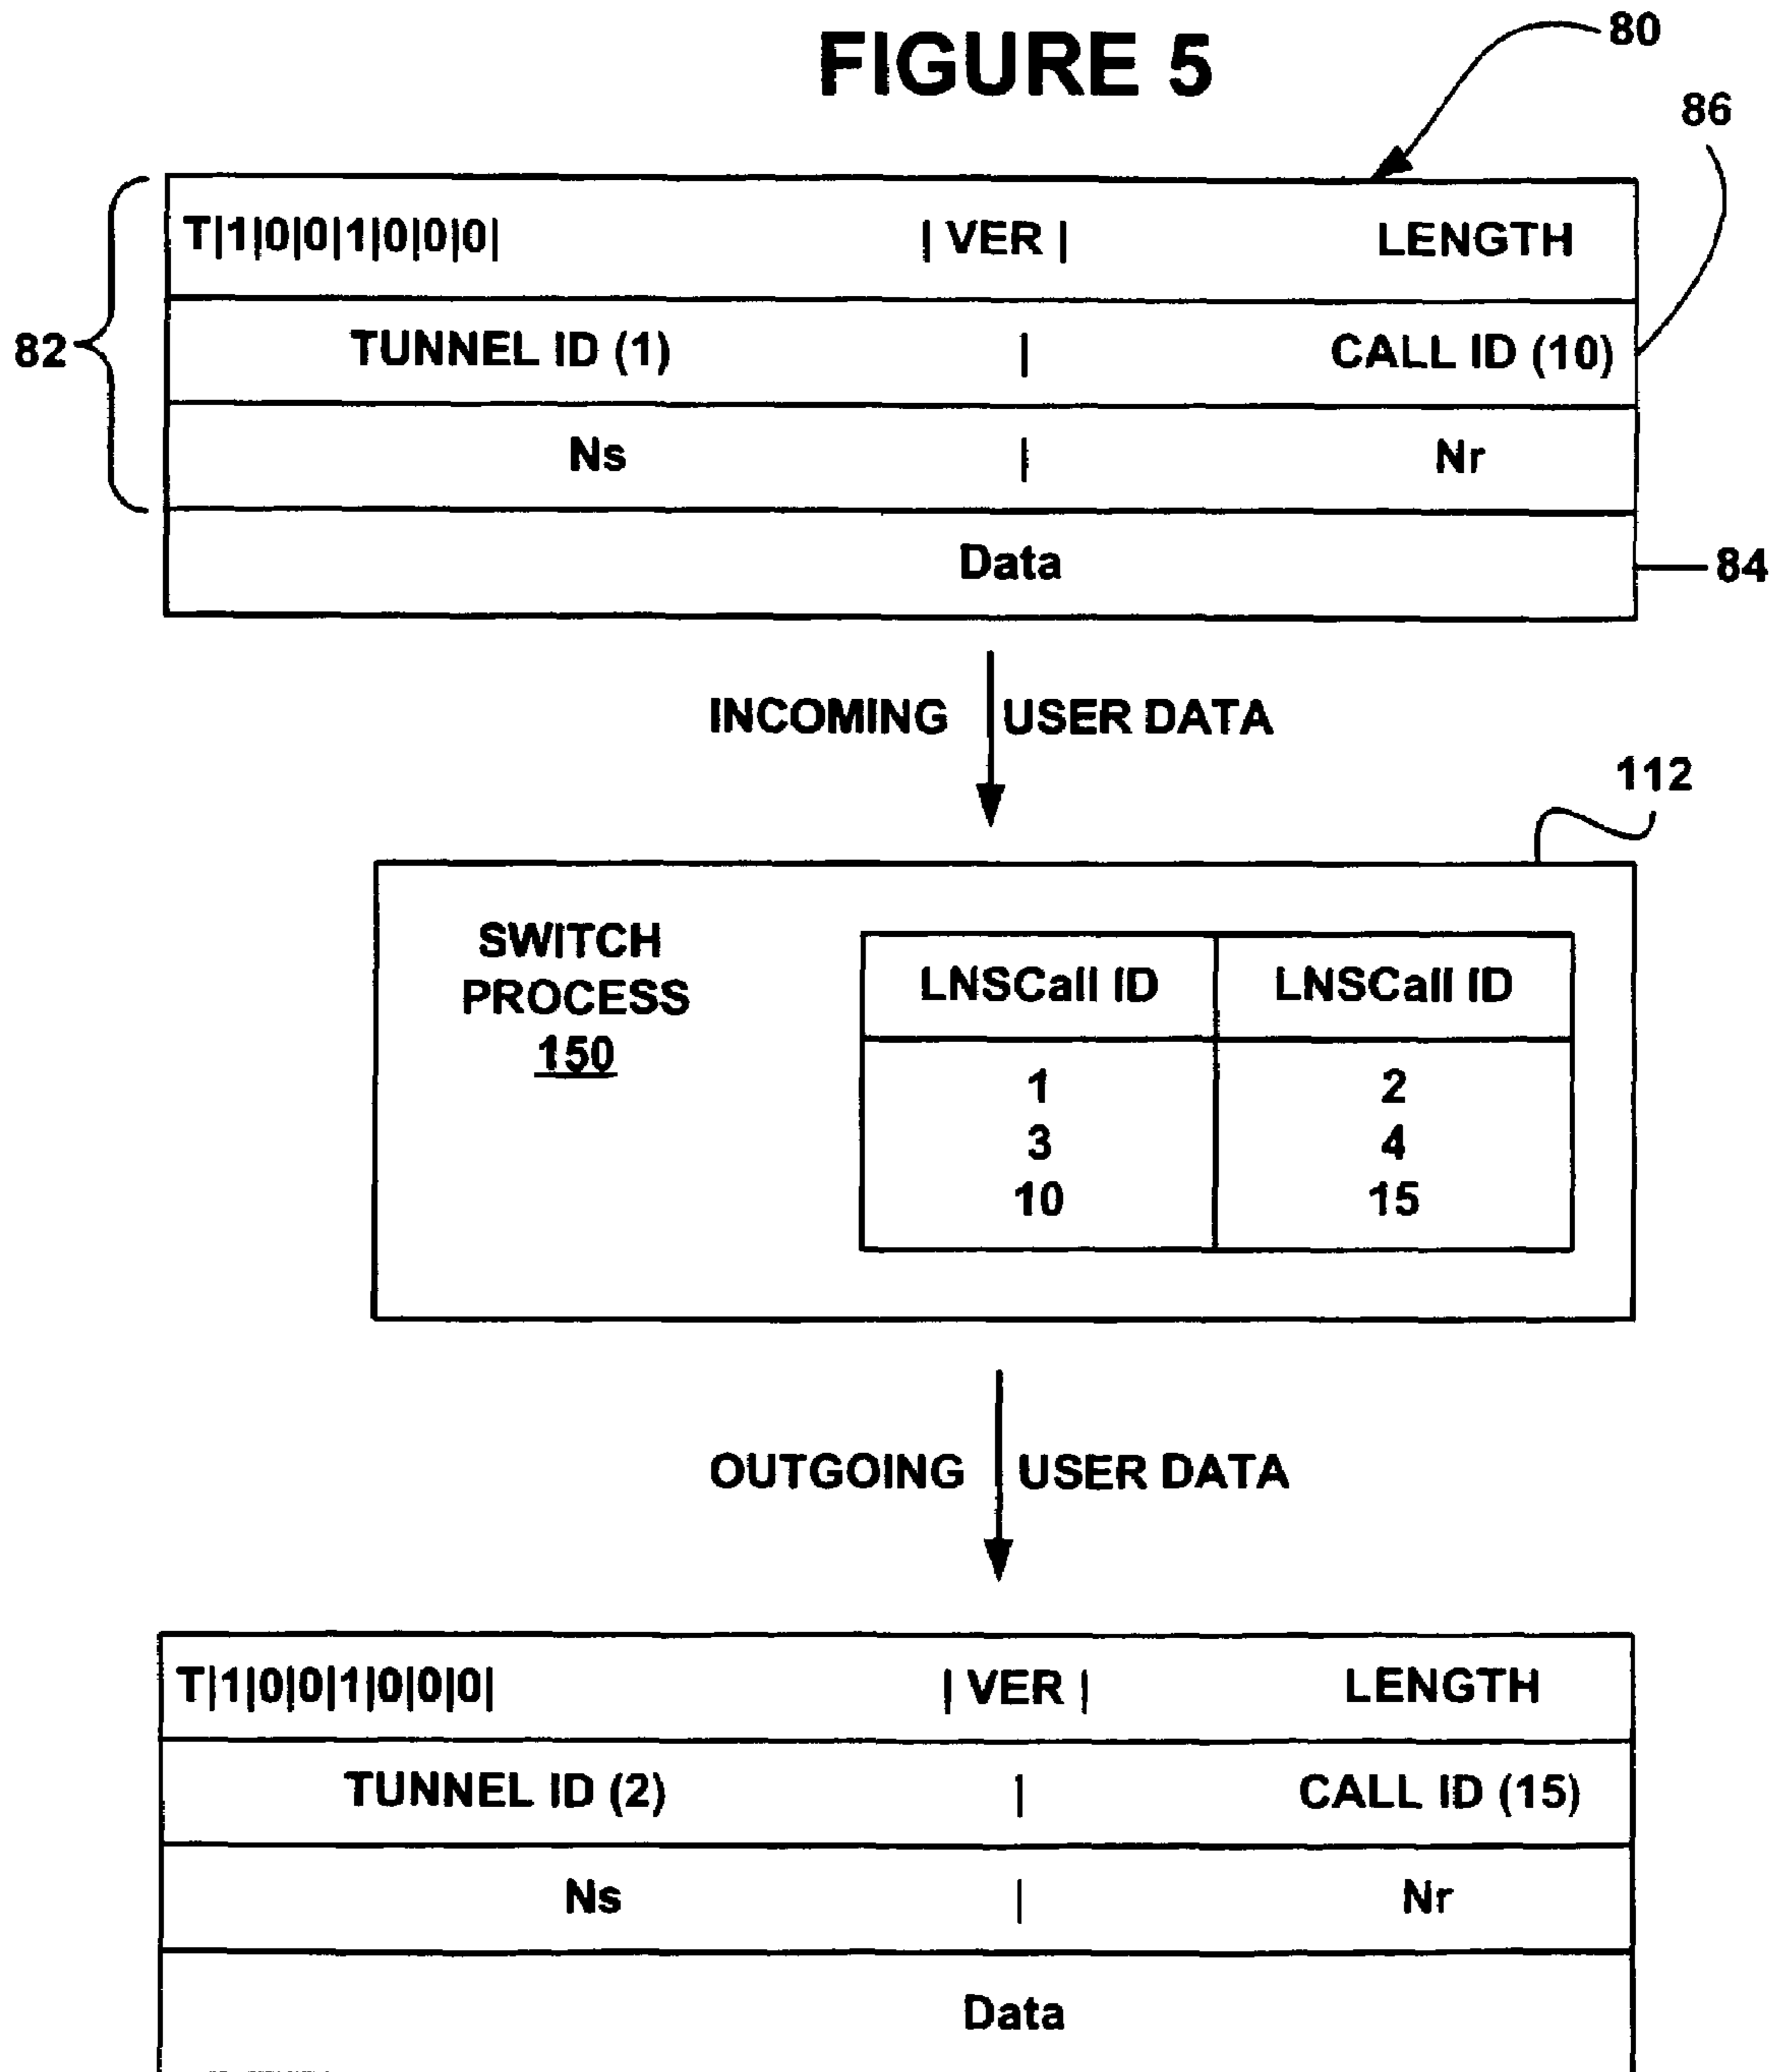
FIGURE 5

80

86

82

T|1|0|0|1|0|0|0| | VER | LENGTH

TUNNEL ID (1) | CALL ID (10)

Ns | Nr

Data

84

INCOMING USER DATA

112

SWITCH PROCESS 150

| LNSCall ID | LNSCall ID |
|---|---|
| 1<br>3<br>10 | 2<br>4<br>15 |

OUTGOING USER DATA

T|1|0|0|1|0|0|0| | VER | LENGTH

TUNNEL ID (2) | CALL ID (15)

Ns | Nr

Data